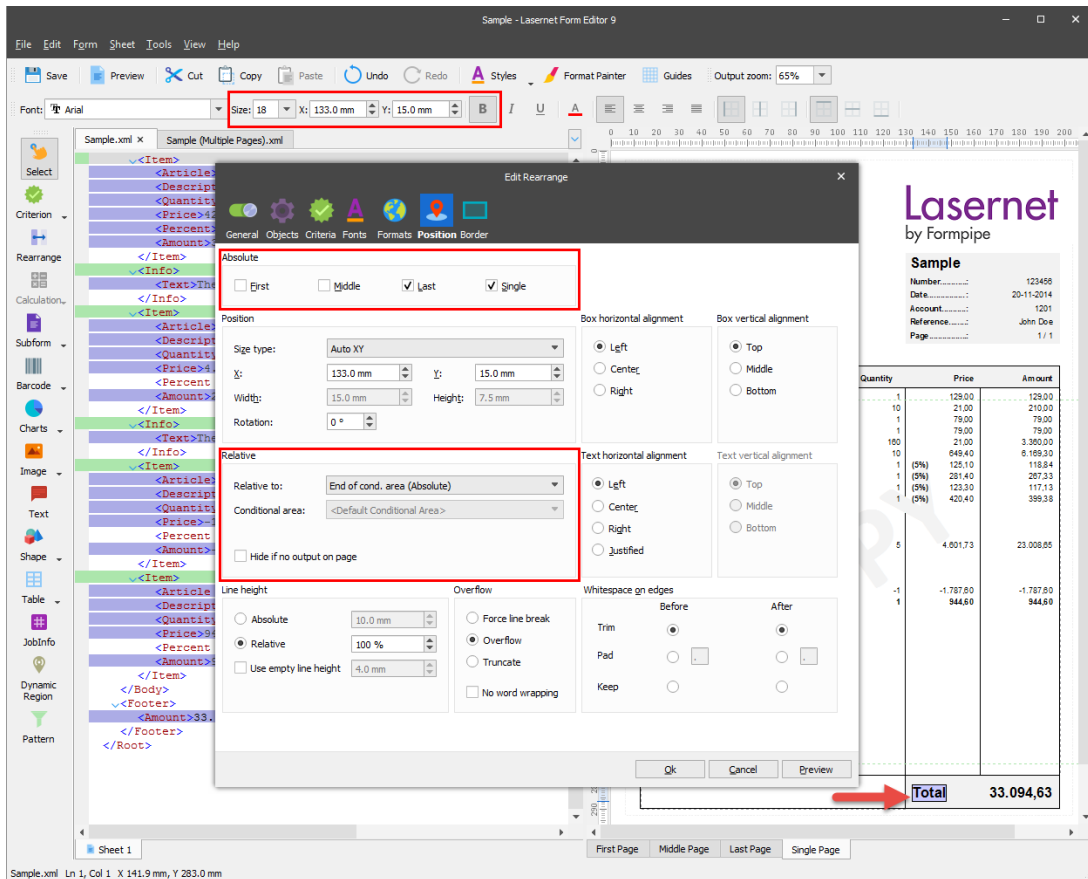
Sample - Lasernet Form Editor 9

File Edit Form Sheet Tools View Help

Save Preview Cut Copy Paste Undo Redo Styles Format Painter Guides Output zoom: 65%

Font: Arial Size: 18 X: 133.0 mm Y: 15.0 mm B I U A

Sample.xml × Sample (Multiple Pages).xml

Select Criterion Rearrange Calculation... Subform Barcode Charts Image Text Shape Table JobInfo Dynamic Region Pattern

<Item>
<Article
<Descript
<Quantity
<Price>4
<Percent
<Amount>
</Item>
<Info>
<Text>The
</Info>
<Item>
<Article
<Descript
<Quantity
<Price>4
<Percent
<Amount>
</Item>
<Info>
<Text>The
</Info>
<Item>
<Article
<Descript
<Quantit
<Price>-
<Percent
<Amount>
</Item>
<Item>
<Article
<Descript
<Quantit
<Price>9
<Percent
<Amount>
</Item>
</Body>
<Footer>
<Amount>33.
</Footer>
</Root>

Edit Rearrange

General Objects Criteria Fonts Formats Position Border

Absolute
First Middle Last Single

Position
Size type: Auto XY
X: 133.0 mm Y: 15.0 mm
Width: 15.0 mm Height: 7.5 mm
Rotation: 0 °

Box horizontal alignment
Left
Center
Right

Box vertical alignment
Top
Middle
Bottom

Relative
Relative to: End of cond. area (Absolute)
Conditional area: <Default Conditional Area>
Hide if no output on page

Text horizontal alignment
Left
Center
Right
Justified

Text vertical alignment
Top
Middle
Bottom

Line height
Absolute 10.0 mm
Relative 100 %
Use empty line height 4.0 mm

Overflow
Force line break
Overflow
Truncate
No word wrapping

Whitespace on edges
Before After
Trim
Pad
Keep

Ok Cancel Preview

Lasernet
by Formpipe

Sample
Number.............: 123456
Date...................: 20-11-2014
Account.............: 1201
Reference.........: John Doe
Page..................: 1 / 1

| Quantity | | Price | Amount |
|---|---|---|---|
| 1 | | 129,00 | 129,00 |
| 10 | | 21,00 | 210,00 |
| 1 | | 79,00 | 79,00 |
| 1 | | 79,00 | 79,00 |
| 160 | | 21,00 | 3.360,00 |
| 10 | | 649,40 | 6.169,30 |
| 1 | (5%) | 125,10 | 118,84 |
| 1 | (5%) | 281,40 | 267,33 |
| 1 | (5%) | 123,30 | 117,13 |
| 1 | (5%) | 420,40 | 399,38 |
| 5 | | 4.601,73 | 23.008,65 |
| -1 | | -1.787,60 | -1.787,60 |
| 1 | | 944,60 | 944,60 |

Total 33.094,63

Sheet 1
First Page Middle Page Last Page Single Page

Sample.xml Ln 1, Col 1 X 141.9 mm, Y 283.0 mm